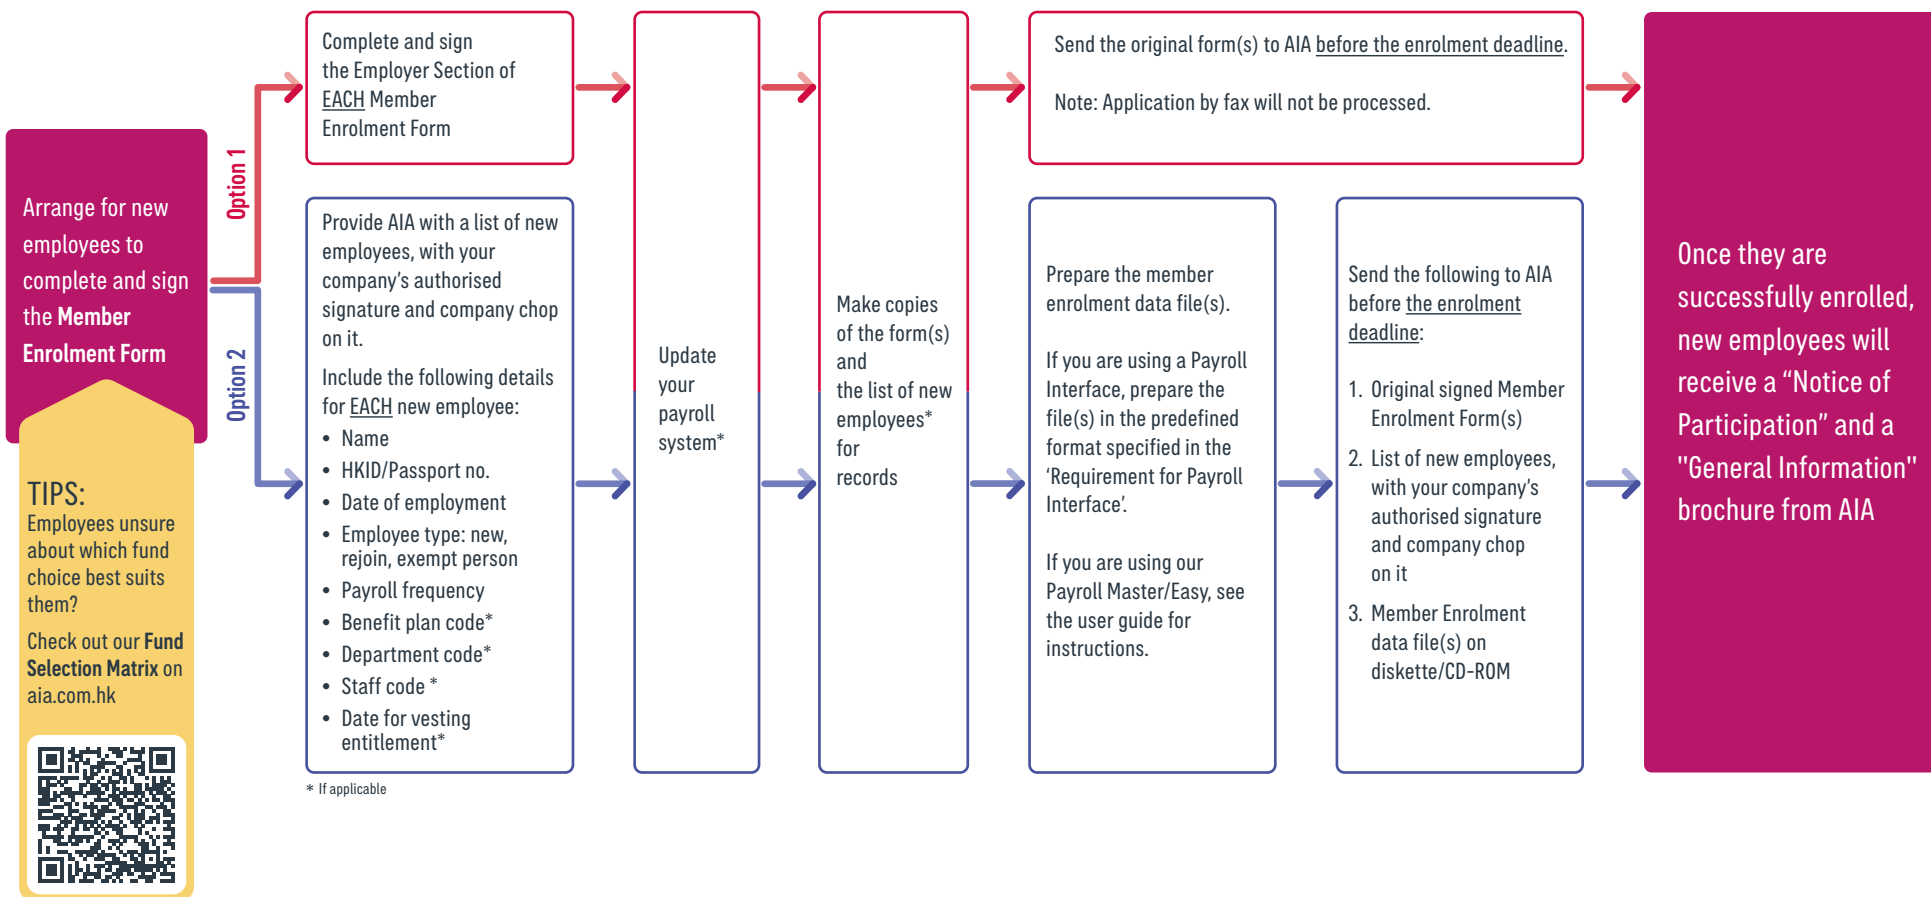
Arrange for new employees to complete and sign the Member Enrolment Form

TIPS:
Employees unsure about which fund choice best suits them?

Check out our Fund Selection Matrix on aia.com.hk

Option 1

Option 2

Complete and sign the Employer Section of EACH Member Enrolment Form

Provide AIA with a list of new employees, with your company's authorised signature and company chop on it.

Include the following details for EACH new employee:
- Name
- HKID/Passport no.
- Date of employment
- Employee type: new, rejoin, exempt person
- Payroll frequency
- Benefit plan code*
- Department code*
- Staff code *
- Date for vesting entitlement*

* If applicable

Update your payroll system*

Make copies of the form(s) and the list of new employees* for records

Send the original form(s) to AIA before the enrolment deadline.

Note: Application by fax will not be processed.

Prepare the member enrolment data file(s).

If you are using a Payroll Interface, prepare the file(s) in the predefined format specified in the 'Requirement for Payroll Interface'.

If you are using our Payroll Master/Easy, see the user guide for instructions.

Send the following to AIA before the enrolment deadline:
1. Original signed Member Enrolment Form(s)
2. List of new employees, with your company's authorised signature and company chop on it
3. Member Enrolment data file(s) on diskette/CD-ROM

Once they are successfully enrolled, new employees will receive a "Notice of Participation" and a "General Information" brochure from AIA